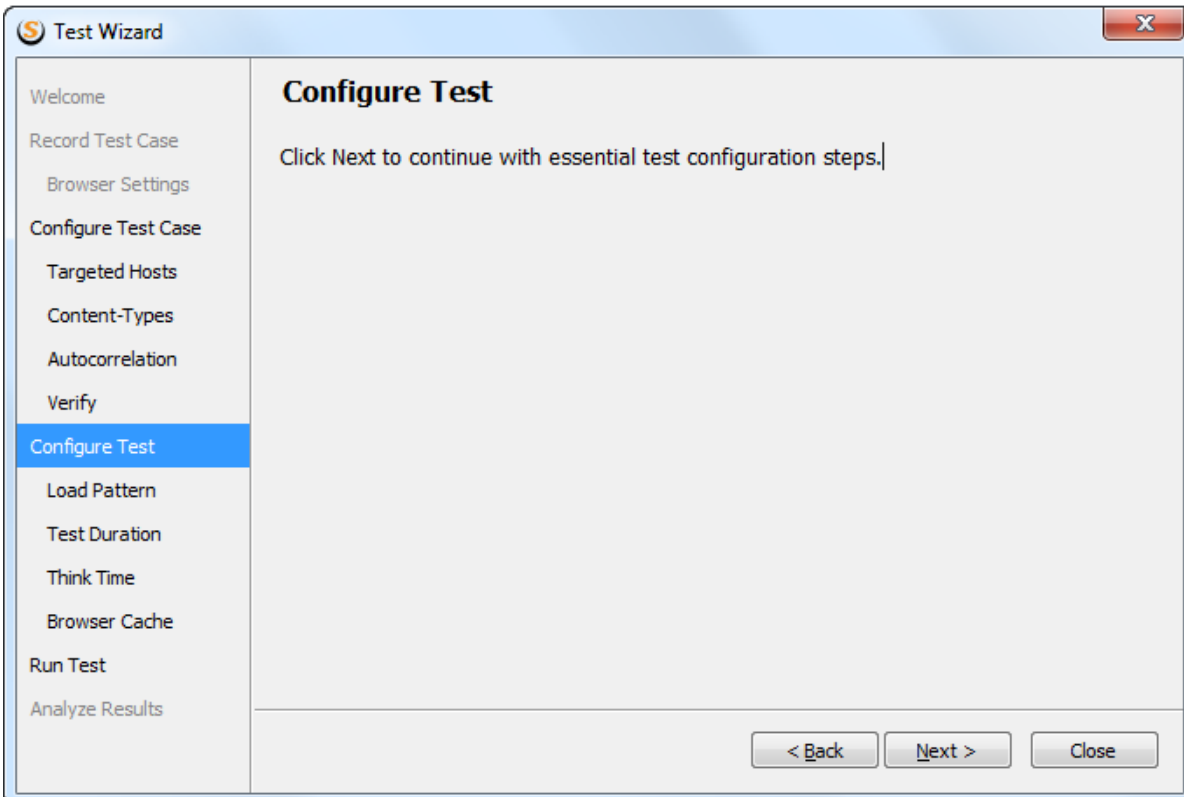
Test Wizard

Welcome
Record Test Case
Browser Settings
Configure Test Case
Targeted Hosts
Content-Types
Autocorrelation
Verify
Configure Test
Load Pattern
Test Duration
Think Time
Browser Cache
Run Test
Analyze Results

Configure Test

Click Next to continue with essential test configuration steps.

< Back
Next >
Close